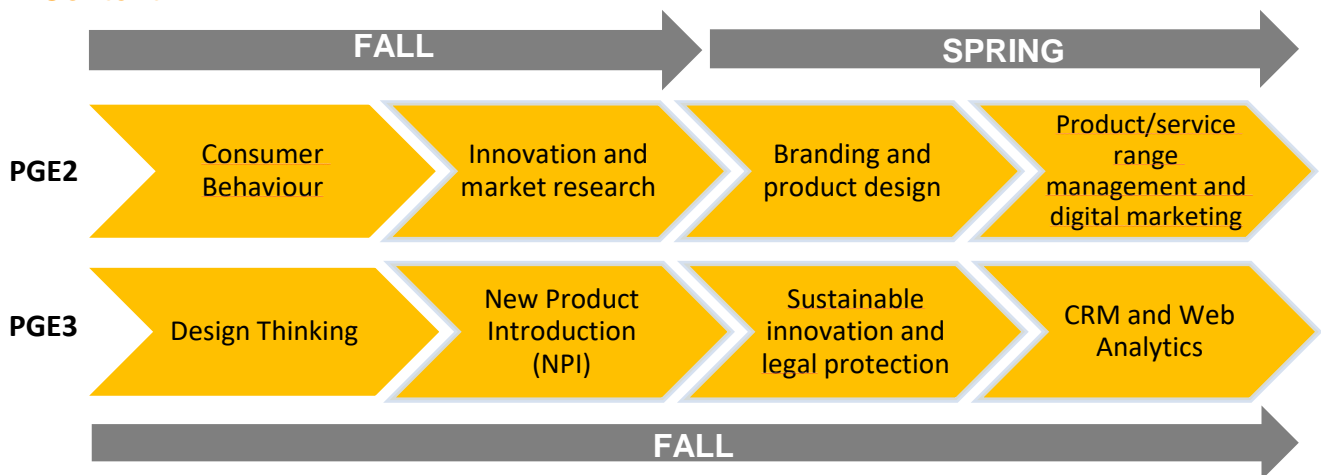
FALL

SPRING

PGE2

Consumer Behaviour

Innovation and market research

Branding and product design

Product/service range management and digital marketing

PGE3

Design Thinking

New Product Introduction (NPI)

Sustainable innovation and legal protection

CRM and Web Analytics

FALL